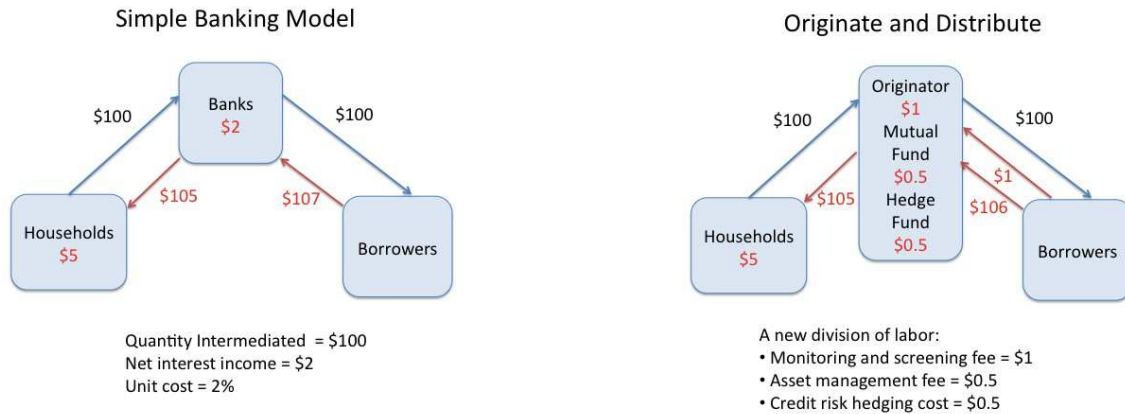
Simple Banking Model

Banks
\$2

\$100

\$100

\$105

\$107

Households
\$5

Borrowers

Quantity Intermediated = \$100
Net interest income = \$2
Unit cost = 2%

Originate and Distribute

Originator
\$1
Mutual
Fund
\$0.5
Hedge
Fund
\$0.5

\$100

\$100

\$105

\$1

\$106

Households
\$5

Borrowers

A new division of labor:
• Monitoring and screening fee = \$1
• Asset management fee = \$0.5
• Credit risk hedging cost = \$0.5